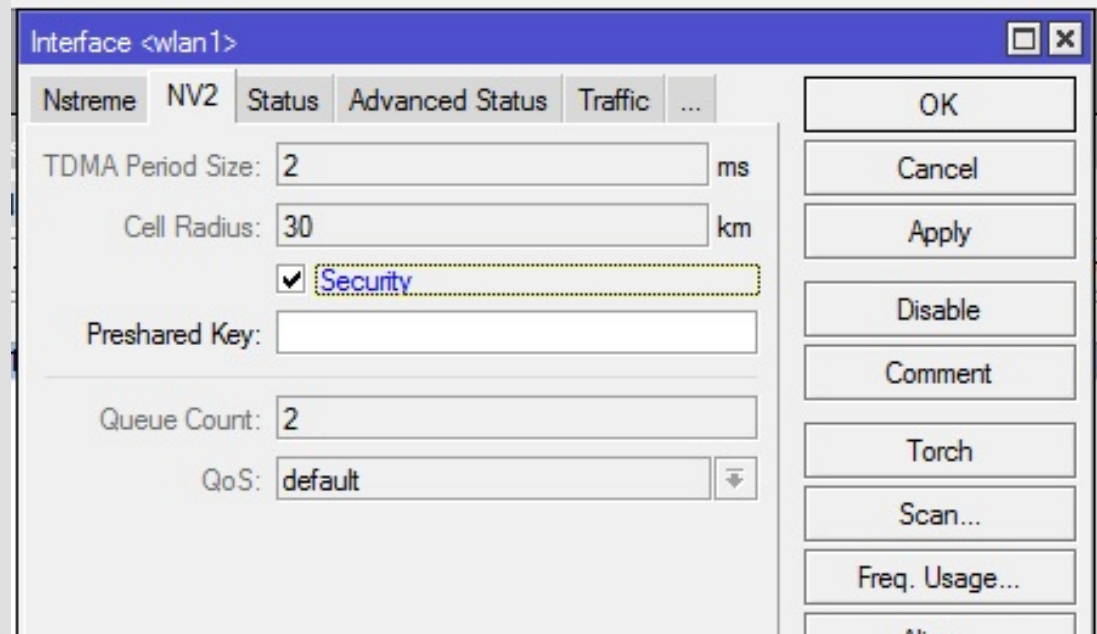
Interface <wlan1>

Nstreme NV2 Status Advanced Status Traffic ...

TDMA Period Size: 2 ms

Cell Radius: 30 km

Security

Preshared Key:

Queue Count: 2

QoS: default

OK

Cancel

Apply

Disable

Comment

Torch

Scan...

Freq. Usage...

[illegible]